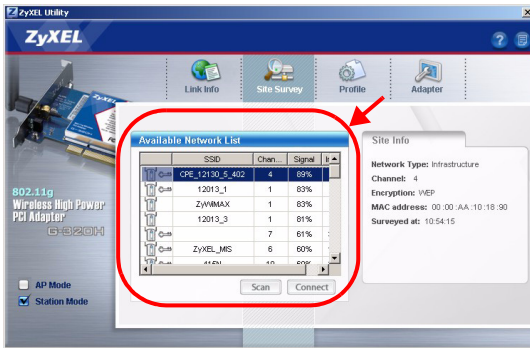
ZyXEL Utility

ZyXEL

Link Info
Site Survey
Profile
Adapter

802.11g
Wireless High Power
PCI Adapter
G-320H

Available Network List

|  | SSID | Chan... | Signal | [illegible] |
|---|---|---|---|---|
|  | CPE_12130_5_402 | 4 | 89% |  |
|  | 12013_1 | 1 | 83% |  |
|  | ZyWiMAX | 1 | 83% |  |
|  | 12013_3 | 1 | 81% |  |
|  |  | 7 | 61% |  |
|  | ZyXEL_MIS | 6 | 60% |  |
|  | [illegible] | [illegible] | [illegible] |  |

Scan
Connect

Site Info

Network Type: Infrastructure
Channel: 4
Encryption: WEP
MAC address: 00 :00 :AA :10 :18 :90
Surveyed at: 10:54:15

AP Mode
Station Mode